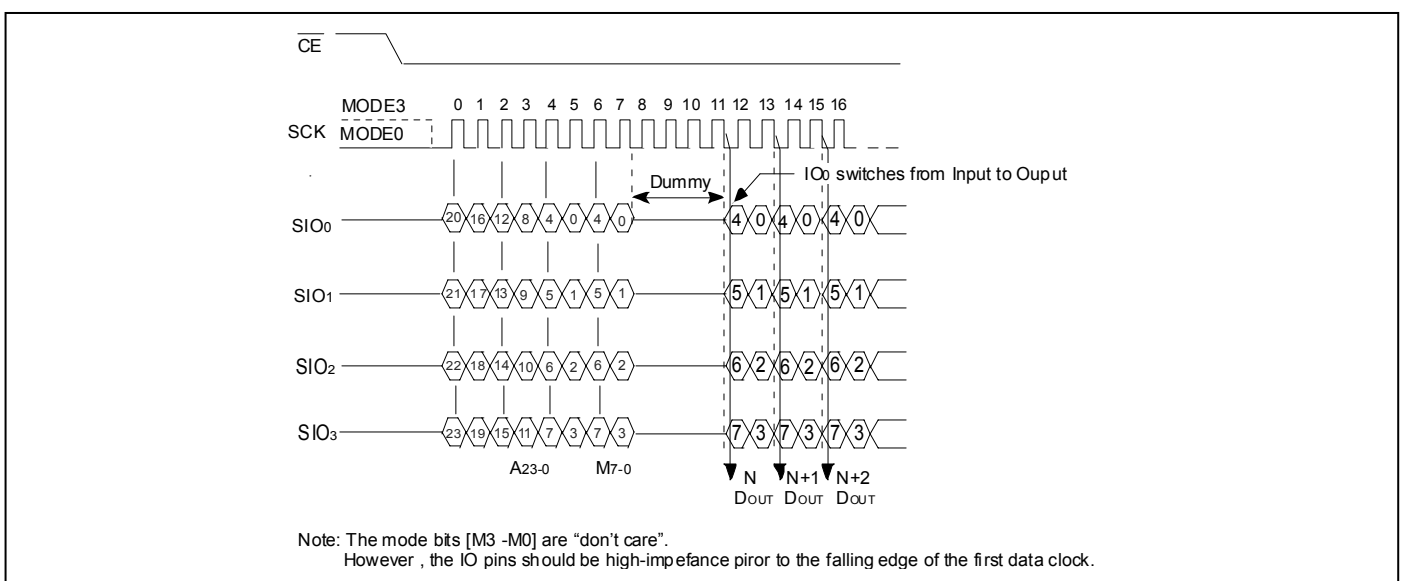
$\overline{CE}$

MODE3 0 1 2 3 4 5 6 7 8 9 10 11 12 13 14 15 16

SCK MODE0

Dummy

IO0 switches from Input to Ouput

SIO0 20 16 12 8 4 0 4 0 4 0 4 0 4 0

SIO1 21 17 13 9 5 1 5 1 5 1 5 1 5 1

SIO2 22 18 14 10 6 2 6 2 6 2 6 2 6 2

SIO3 23 19 15 11 7 3 7 3 7 3 7 3 7 3

A23-0 M7-0

N DOUT N+1 DOUT N+2 DOUT

Note: The mode bits [M3 -M0] are "don't care".
However , the IO pins should be high-impefance piror to the falling edge of the first data clock.